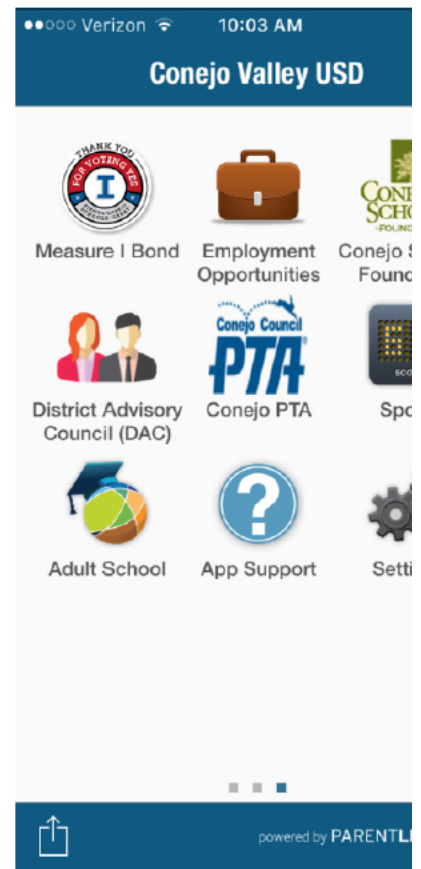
●●○○○ Verizon 10:03 AM

Conejo Valley USD

THANK YOU FOR VOTING YES I

Measure I Bond

Employment Opportunities

CONE SCHO FOUND

Conejo S Found

District Advisory Council (DAC)

Conejo Council PTA

Conejo PTA

SCO

Spo

Adult School

?

App Support

Setti

powered by PARENTL